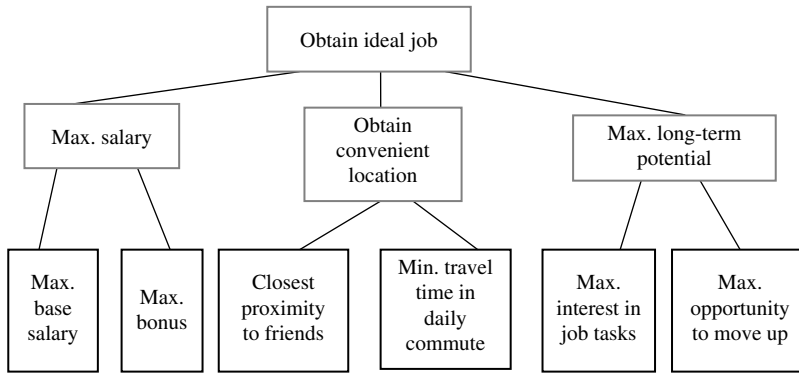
Obtain ideal job

Max. salary

Obtain convenient location

Max. long-term potential

Max. base salary

Max. bonus

Closest proximity to friends

Min. travel time in daily commute

Max. interest in job tasks

Max. opportunity to move up